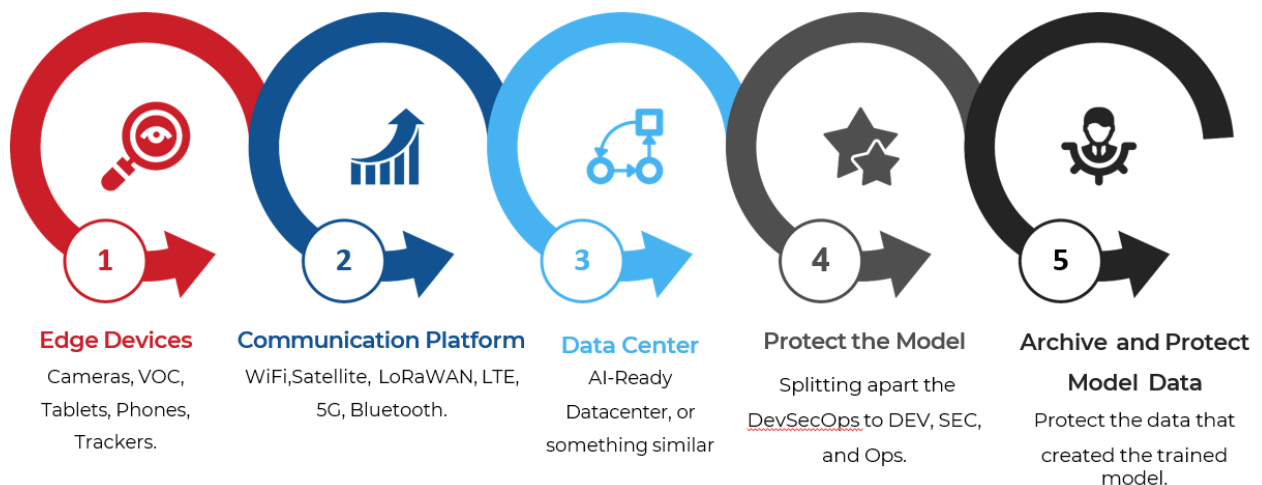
1

Edge Devices

Cameras, VOC, Tablets, Phones, Trackers.

2

Communication Platform

WiFi,Satellite, LoRaWAN, LTE, 5G, Bluetooth.

3

Data Center

AI-Ready Datacenter, or something similar

4

Protect the Model

Splitting apart the DevSecOps to DEV, SEC, and Ops.

5

Archive and Protect Model Data

Protect the data that created the trained model.